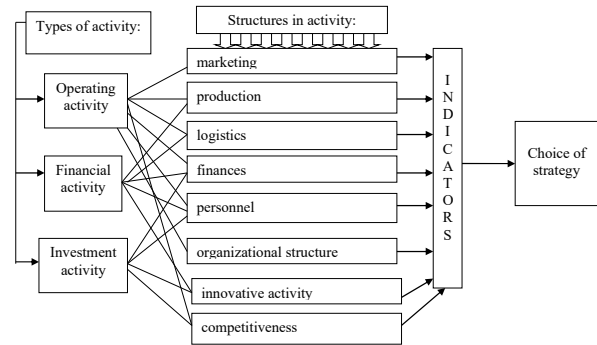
Types of activity:

Operating activity

Financial activity

Investment activity

Structures in activity:

marketing

production

logistics

finances

personnel

organizational structure

innovative activity

competitiveness

INDICATORS

Choice of strategy